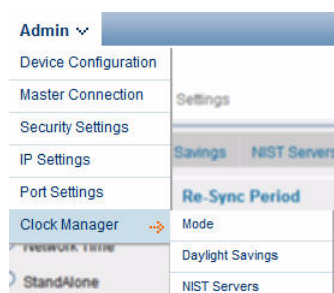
Admin

Device Configuration

Master Connection

Security Settings

IP Settings

Port Settings

Clock Manager

Network Time

StandAlone

Settings

Savings NIST Servers

Re-Sync Period

Mode

Daylight Savings

NIST Servers